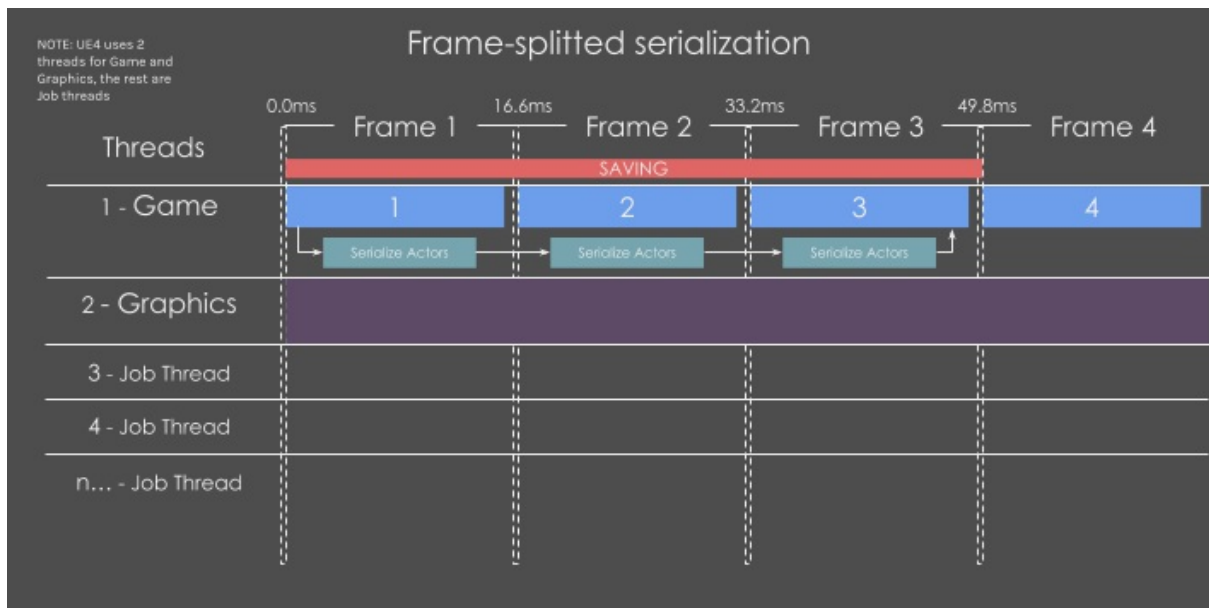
NOTE: UE4 uses 2 threads for Game and Graphics, the rest are Job threads

Frame-splitted serialization

0.0ms Frame 1 16.6ms Frame 2 33.2ms Frame 3 49.8ms Frame 4

Threads

SAVING

1 - Game

1

2

3

4

Serialize Actors

Serialize Actors

Serialize Actors

2 - Graphics

3 - Job Thread

4 - Job Thread

n... - Job Thread